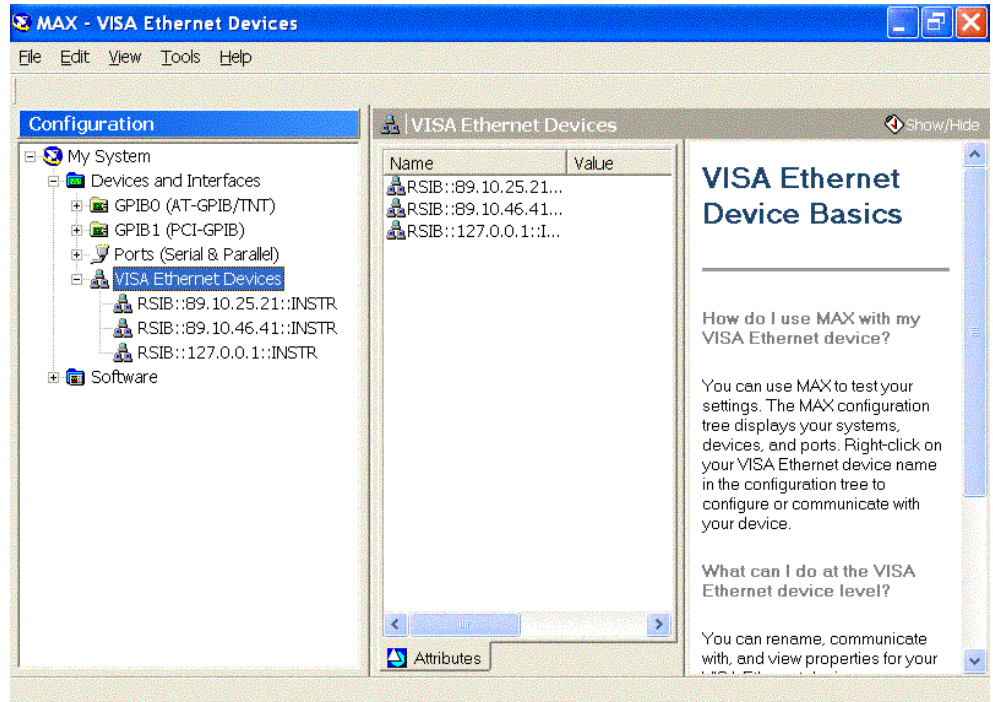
MAX - VISA Ethernet Devices

File Edit View Tools Help

Configuration

My System
Devices and Interfaces
GPIB0 (AT-GPIB/TNT)
GPIB1 (PCI-GPIB)
Ports (Serial & Parallel)
VISA Ethernet Devices
RSIB::89.10.25.21::INSTR
RSIB::89.10.46.41::INSTR
RSIB::127.0.0.1::INSTR
Software

VISA Ethernet Devices

Show/Hide

| Name | Value |
|---|---|
| RSIB::89.10.25.21... | |
| RSIB::89.10.46.41... | |
| RSIB::127.0.0.1::I... | |

Attributes

VISA Ethernet Device Basics

How do I use MAX with my VISA Ethernet device?

You can use MAX to test your settings. The MAX configuration tree displays your systems, devices, and ports. Right-click on your VISA Ethernet device name in the configuration tree to configure or communicate with your device.

What can I do at the VISA Ethernet device level?

You can rename, communicate with, and view properties for your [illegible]